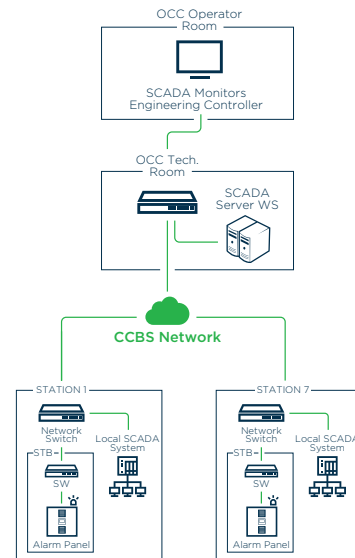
OCC Operator Room

SCADA Monitors Engineering Controller

OCC Tech. Room

SCADA Server WS

CCBS Network

STATION 1

Network Switch

Local SCADA System

STB

SW

Alarm Panel

STATION 7

Network Switch

Local SCADA System

STB

SW

Alarm Panel